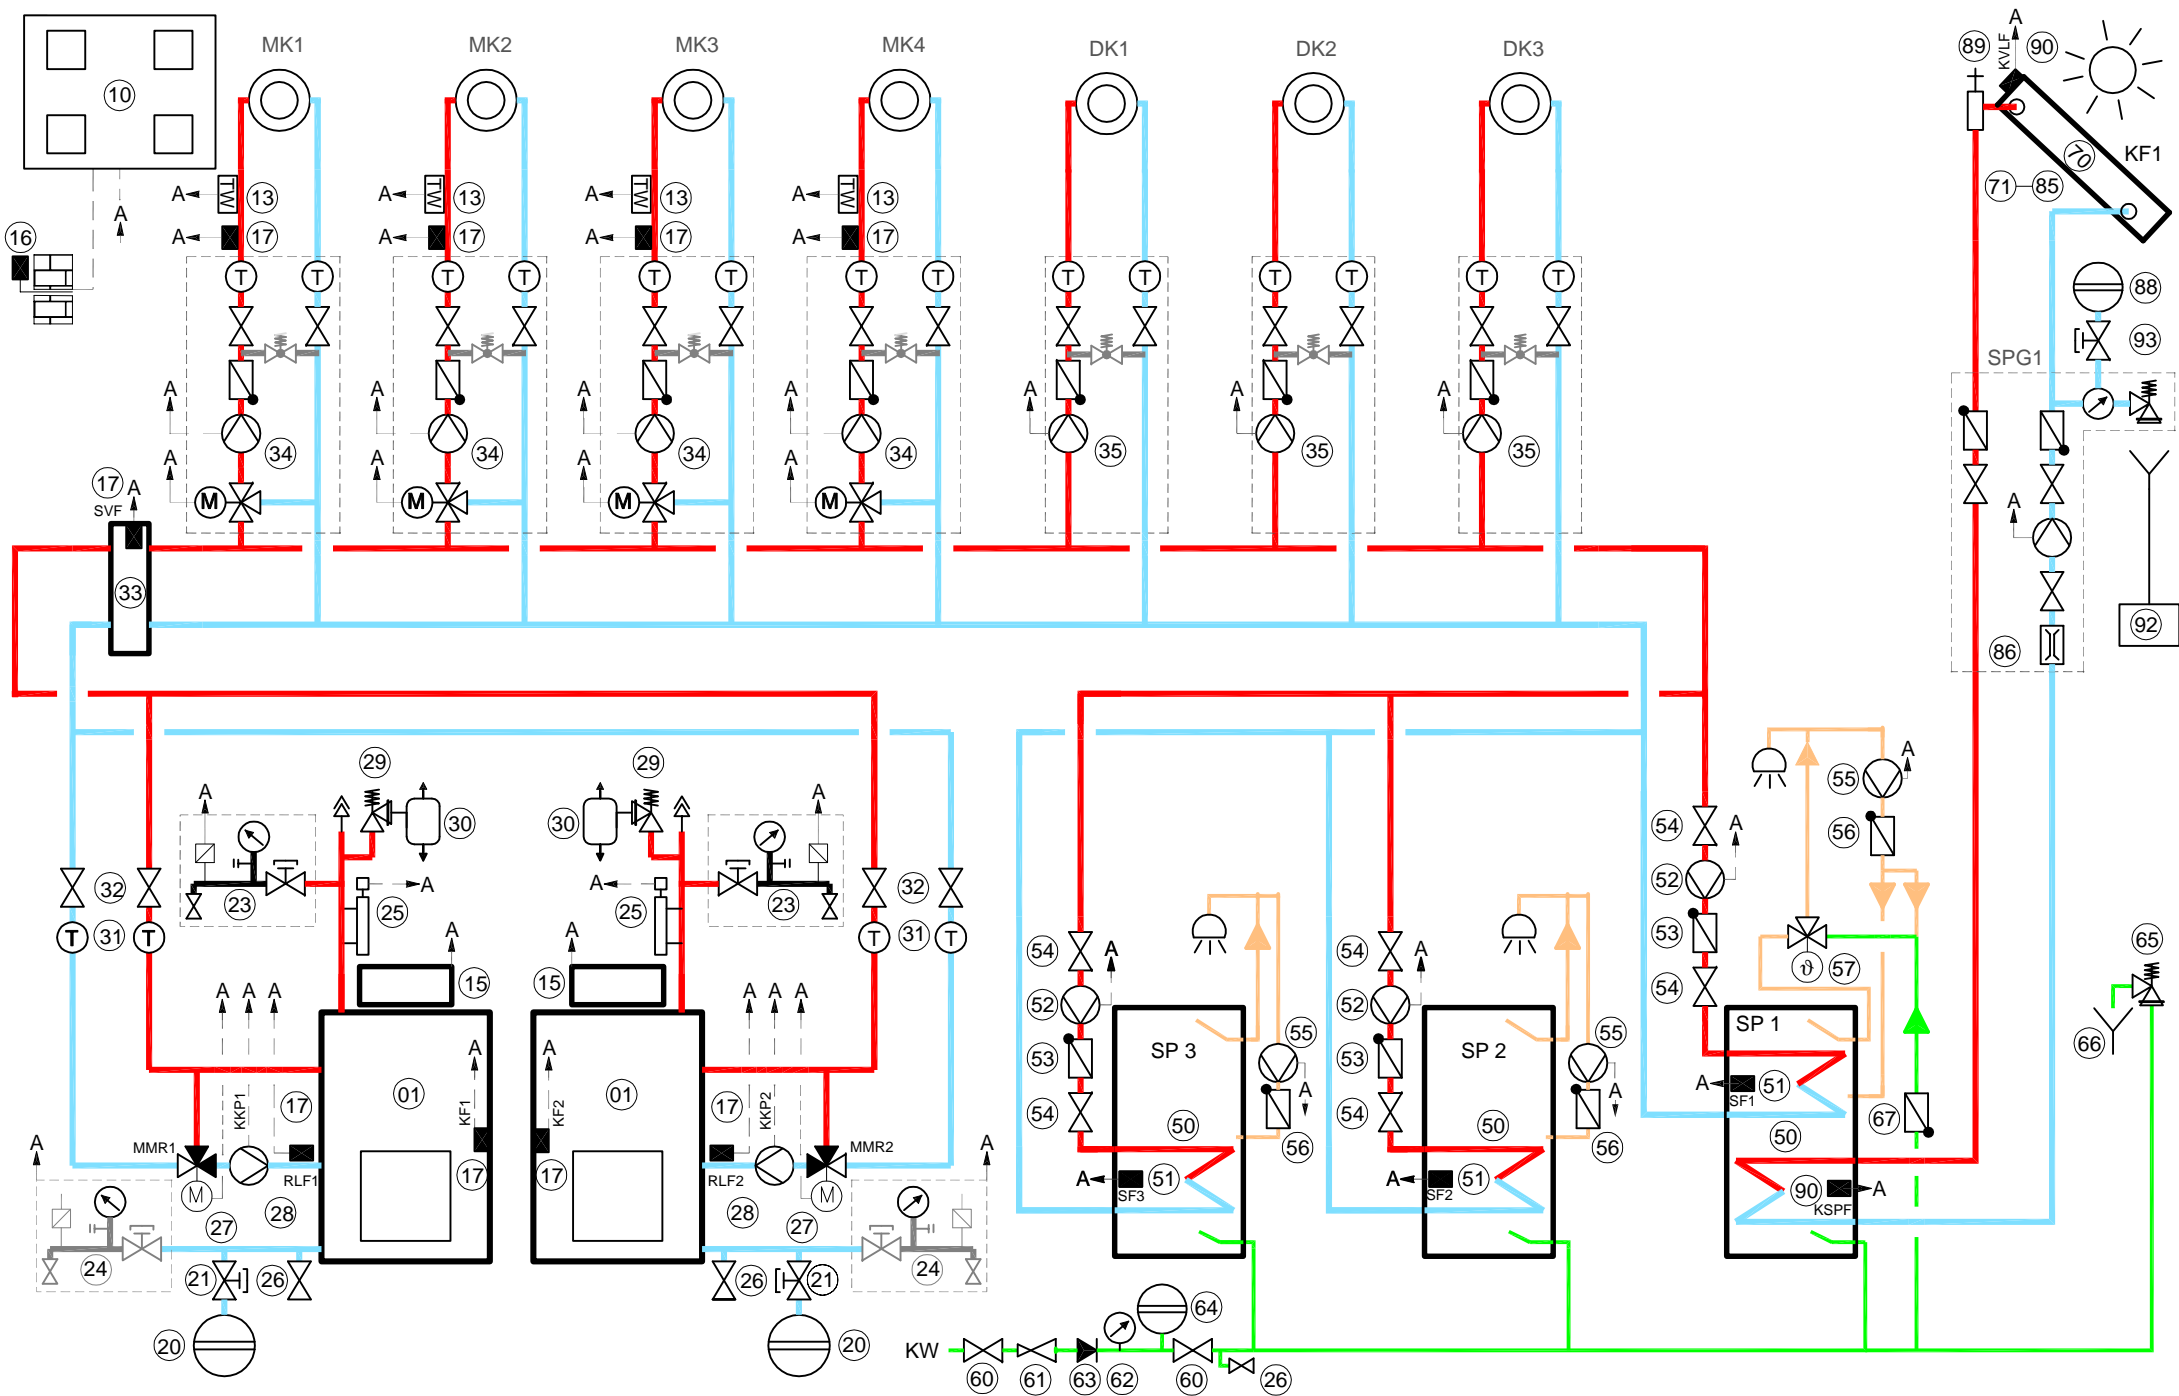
10
MK1 MK2 MK3 MK4 DK1 DK2 DK3
89 KVLF 90
A
KF1
70
71 85
16
A 13 TW
A 17
A
A 13 TW
A 17
A 13 TW
A 17
A 13 TW
A 17
T T T T T T T T T T T T T T
88
93
SPG1
A A A A A A A
34 34 34 34 35 35 35
A A A A
17 A
SVF
M M M M
A
33
86
92
29 29
A A
30 30
A A
55
A
54 A
56
52
32 32
23 A A 23
25 25
31 31
T T T T
53
A A
57
54 A 54 A 54
15 15
52 52
A A A A A A
55 55
53 53
65
SP 3 SP 2 SP 1
A A
01 01
KF1 KF2
KKP1 KKP2
17 17
A A
A 51
SF1
66
54 54
67
50 50 50
MMR1 MMR2
A A
M M
RLF1 RLF2
17 17
A 51
SF3
A 51
SF2
56 56
90 A
KSPF
28 28
27 27
24 24
21 26 26 21
20 20
64
62
KW
60 61 63 62 60 26